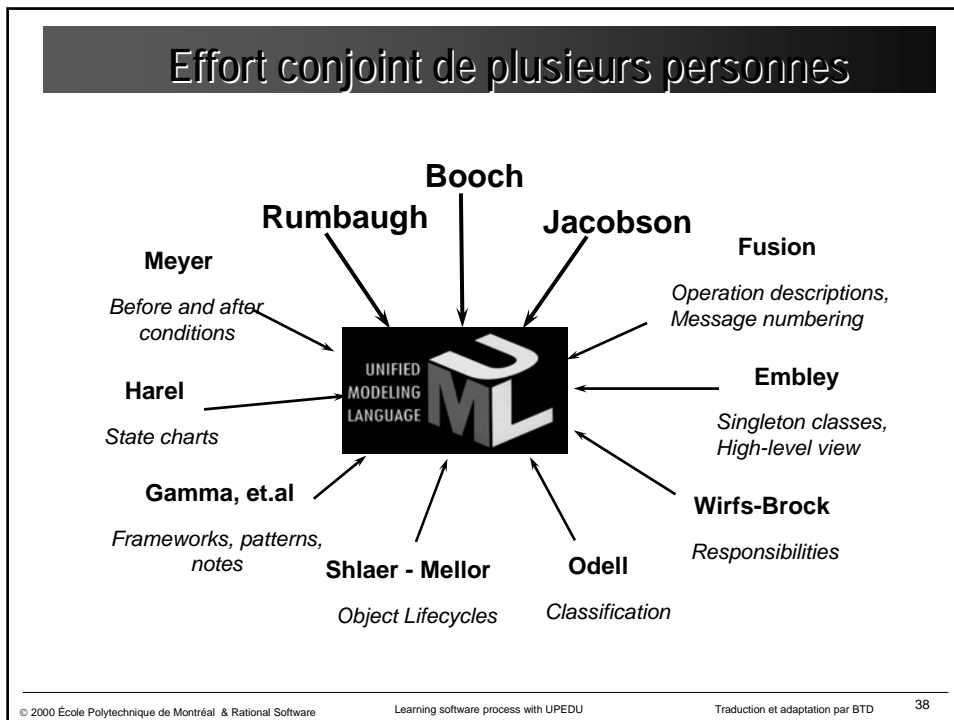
Effort conjoint de plusieurs personnes

Booch

Rumbaugh

Jacobson

Meyer

Before and after conditions

Fusion

Operation descriptions, Message numbering

UNIFIED MODELING LANGUAGE

UML

Harel

State charts

Embley

Singleton classes, High-level view

Gamma, et.al

Frameworks, patterns, notes

Wirfs-Brock

Responsibilities

Shlaer - Mellor

Object Lifecycles

Odell

Classification

© 2000 École Polytechnique de Montréal & Rational Software

Learning software process with UPEDU

Traduction et adaptation par BTD

38